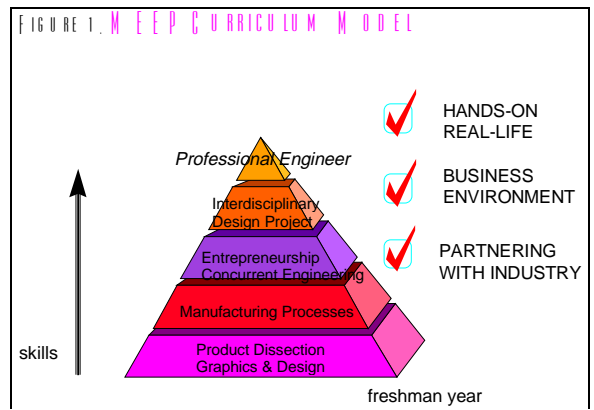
Figure 1. MEEP Curriculum Model

Professional Engineer

Interdisciplinary Design Project

Entrepreneurship Concurrent Engineering

Manufacturing Processes

Product Dissection Graphics & Design

skills

freshman year

HANDS-ON REAL-LIFE

BUSINESS ENVIRONMENT

PARTNERING WITH INDUSTRY